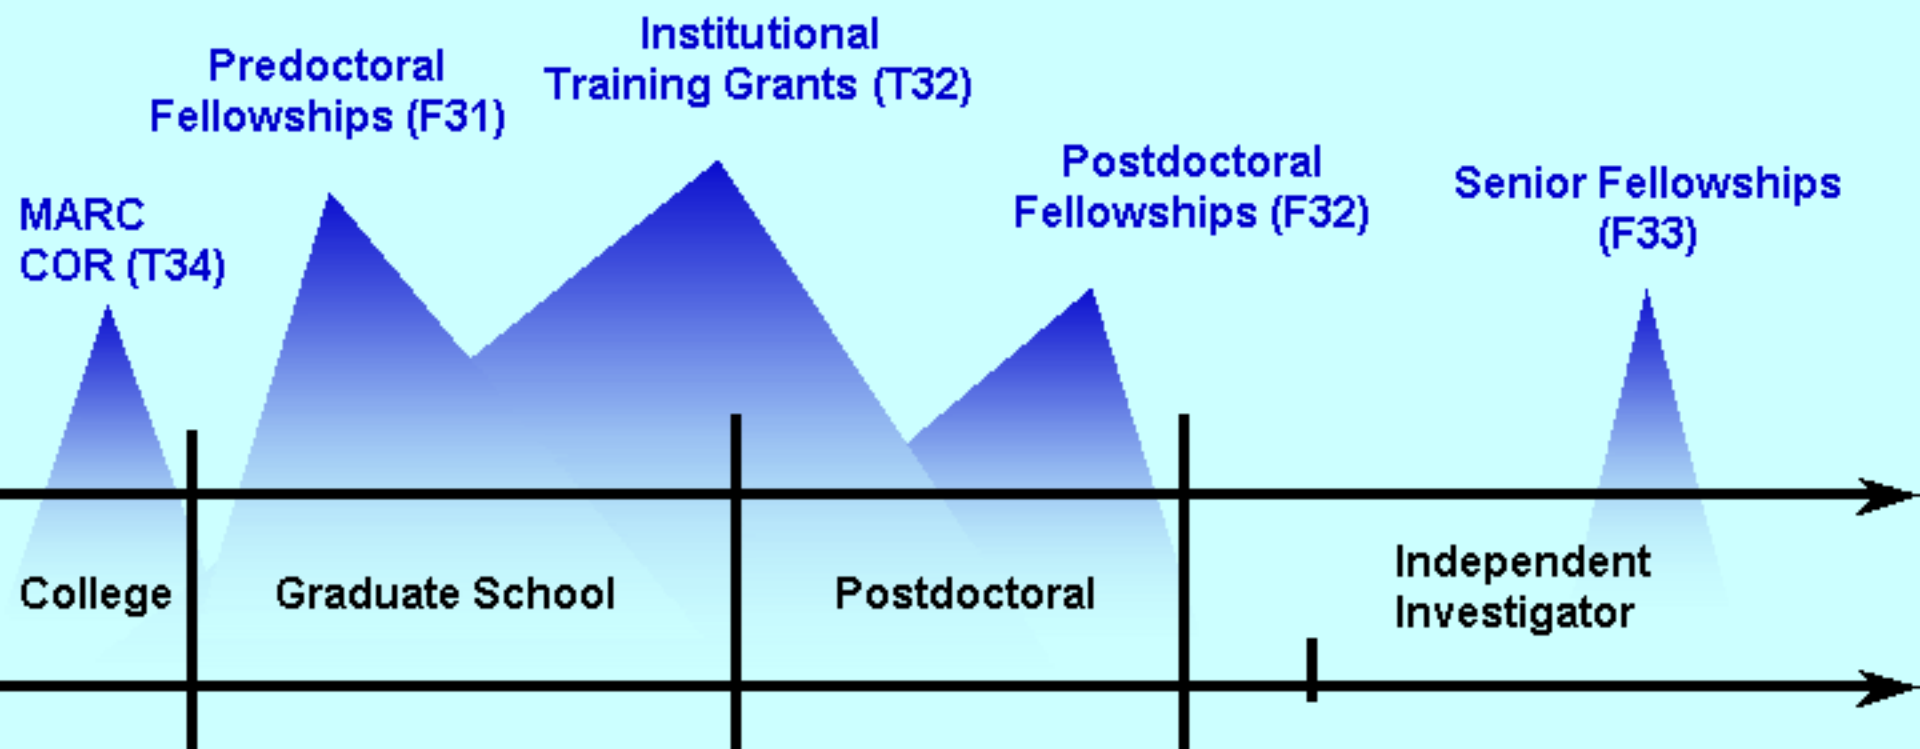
Institutional
Training Grants (T32)

Predoctoral
Fellowships (F31)

Postdoctoral
Fellowships (F32)

Senior Fellowships
(F33)

MARC
COR (T34)

College

Graduate School

Postdoctoral

Independent
Investigator